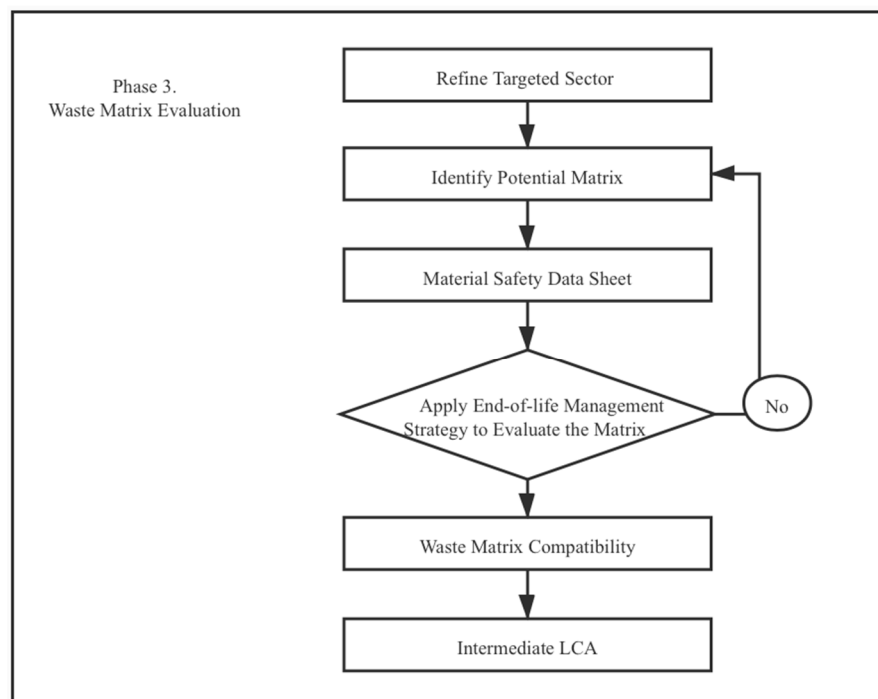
Phase 3.
Waste Matrix Evaluation

Refine Targeted Sector

Identify Potential Matrix

Material Safety Data Sheet

Apply End-of-life Management Strategy to Evaluate the Matrix

No

Waste Matrix Compatibility

Intermediate LCA